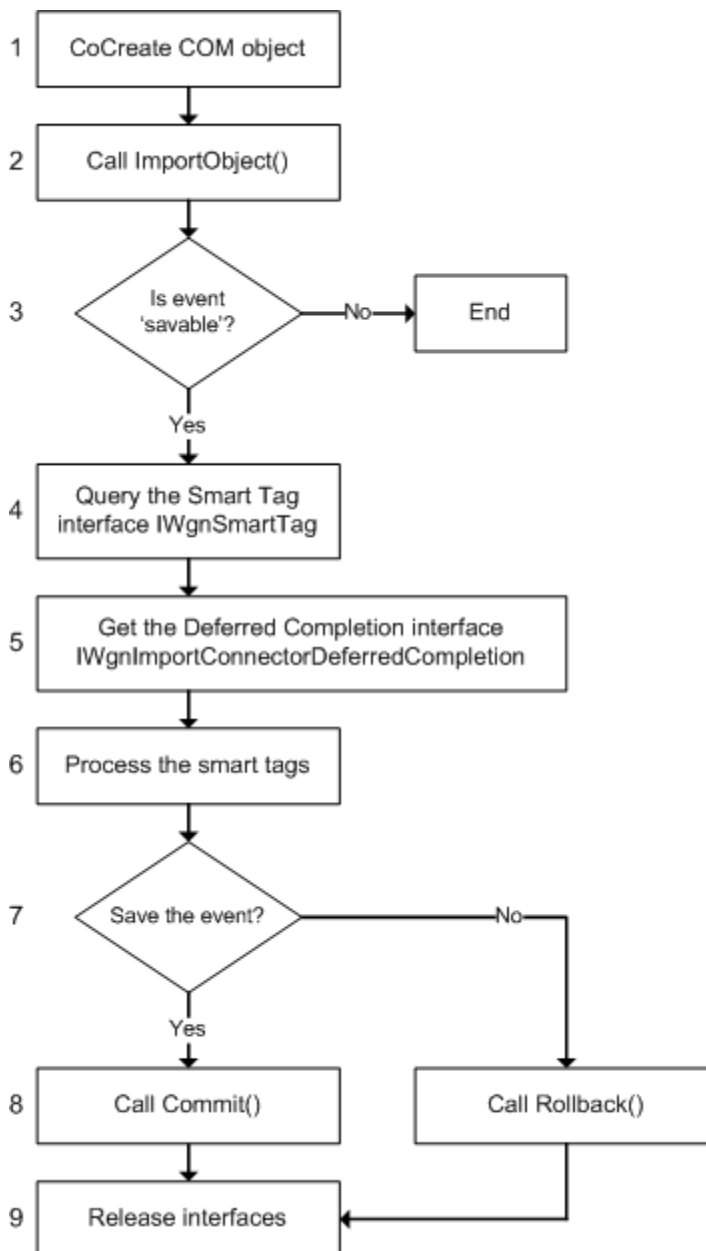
1 CoCreate COM object

2 Call ImportObject()

3 Is event 'savable'?

No

End

Yes

4 Query the Smart Tag interface IWgnSmartTag

5 Get the Deferred Completion interface IWgnImportConnectorDeferredCompletion

6 Process the smart tags

7 Save the event?

No

Yes

8 Call Commit()

Call Rollback()

9 Release interfaces